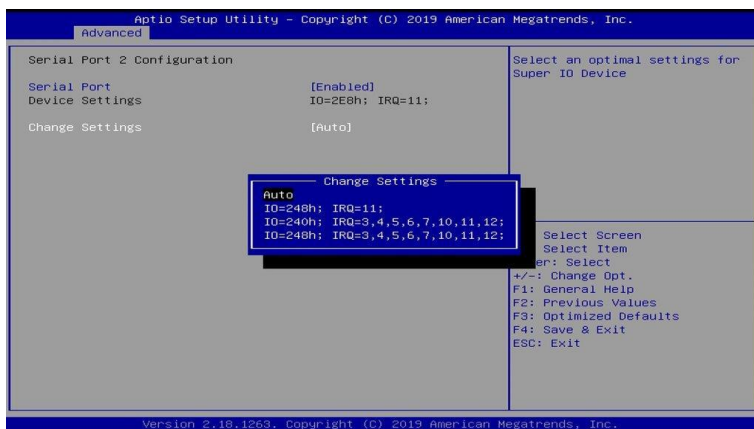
Aptio Setup Utility – Copyright (C) 2019 American Megatrends, Inc.
Advanced

Serial Port 2 Configuration

Serial Port [Enabled]
Device Settings IO=2E8h; IRQ=11;

Change Settings [Auto]

Change Settings
Auto
IO=248h; IRQ=11;
IO=240h; IRQ=3,4,5,6,7,10,11,12;
IO=248h; IRQ=3,4,5,6,7,10,11,12;

Select an optimal settings for Super IO Device

Select Screen
Select Item
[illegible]er: Select
+/-: Change Opt.
F1: General Help
F2: Previous Values
F3: Optimized Defaults
F4: Save & Exit
ESC: Exit

Version 2.18.1263. Copyright (C) 2019 American Megatrends, Inc.